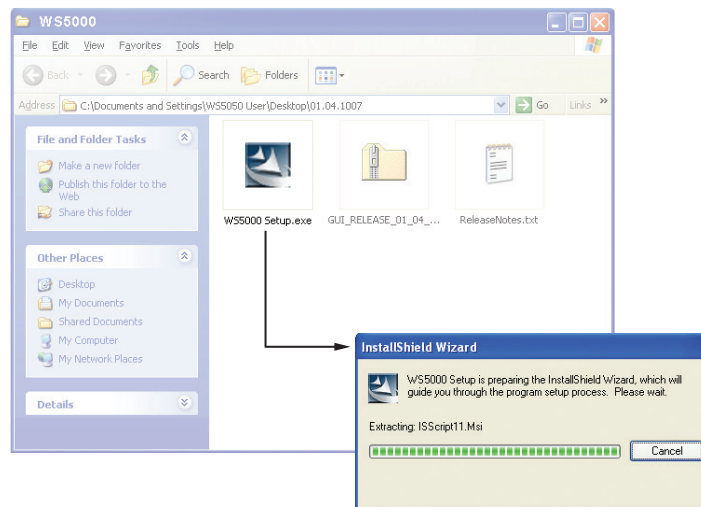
WS5000

File Edit View Favorites Tools Help

Back Search Folders

Address C:\Documents and Settings\WS5050 User\Desktop\01.04.1007 Go Links »

File and Folder Tasks

Make a new folder
Publish this folder to the Web
Share this folder

Other Places

Desktop
My Documents
Shared Documents
My Computer
My Network Places

Details

WS5000 Setup.exe

GUI_RELEASE_01_04_...

ReleaseNotes.txt

InstallShield Wizard

WS5000 Setup is preparing the InstallShield Wizard, which will guide you through the program setup process. Please wait.

Extracting: ISScript11.Msi

Cancel